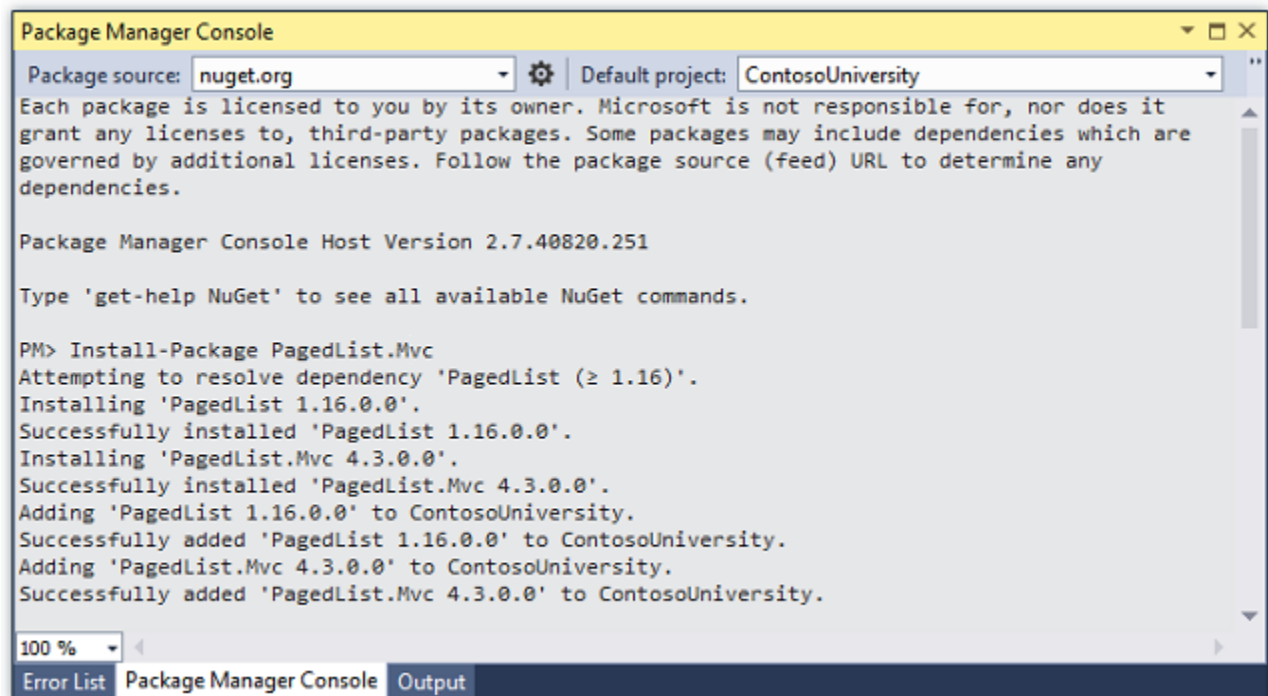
Package Manager Console

Package source: nuget.org

Default project: ContosoUniversity

Each package is licensed to you by its owner. Microsoft is not responsible for, nor does it grant any licenses to, third-party packages. Some packages may include dependencies which are governed by additional licenses. Follow the package source (feed) URL to determine any dependencies.

Package Manager Console Host Version 2.7.40820.251

Type 'get-help NuGet' to see all available NuGet commands.

PM> Install-Package PagedList.Mvc
Attempting to resolve dependency 'PagedList (≥ 1.16)'.
Installing 'PagedList 1.16.0.0'.
Successfully installed 'PagedList 1.16.0.0'.
Installing 'PagedList.Mvc 4.3.0.0'.
Successfully installed 'PagedList.Mvc 4.3.0.0'.
Adding 'PagedList 1.16.0.0' to ContosoUniversity.
Successfully added 'PagedList 1.16.0.0' to ContosoUniversity.
Adding 'PagedList.Mvc 4.3.0.0' to ContosoUniversity.
Successfully added 'PagedList.Mvc 4.3.0.0' to ContosoUniversity.

100 %

Error List | Package Manager Console | Output